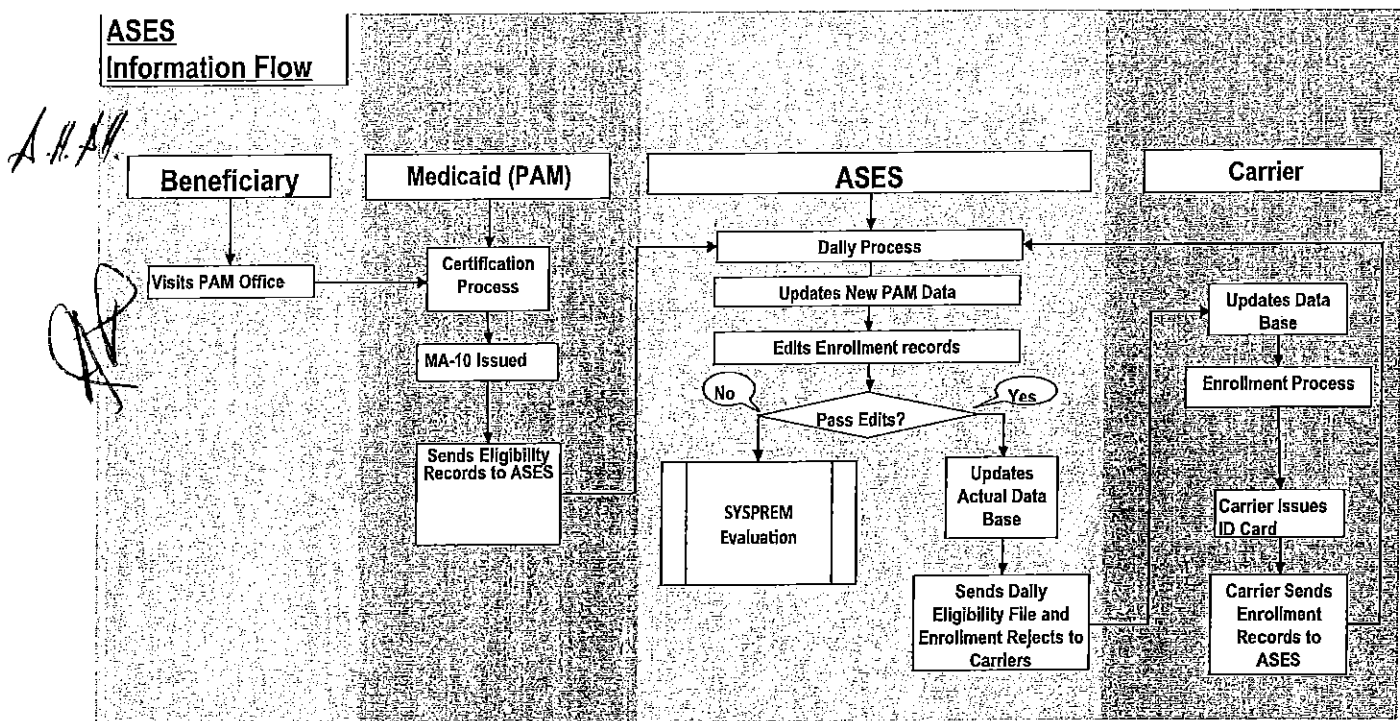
ASES
Information Flow

A.H.AV.

Beneficiary

Medicaid (PAM)

ASES

Carrier

Visits PAM Office

Certification Process

MA-10 Issued

Sends Eligibility Records to ASES

Daily Process

Updates New PAM Data

Edits Enrollment records

No

Pass Edits?

Yes

SYSPREM Evaluation

Updates Actual Data Base

Sends Daily Eligibility File and Enrollment Rejects to Carriers

Updates Data Base

Enrollment Process

Carrier Issues ID Card

Carrier Sends Enrollment Records to ASES